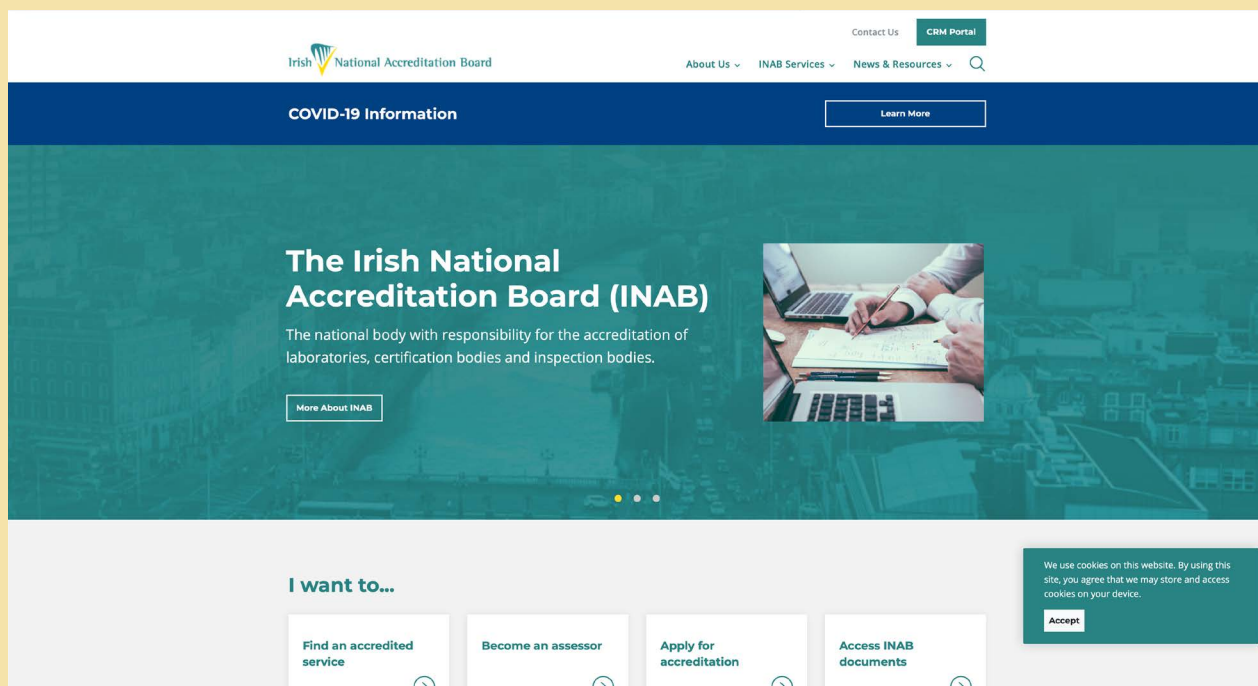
Contact Us

CRM Portal

Irish National Accreditation Board

About Us

INAB Services

News & Resources

COVID-19 Information

Learn More

The Irish National Accreditation Board (INAB)

The national body with responsibility for the accreditation of laboratories, certification bodies and inspection bodies.

More About INAB

I want to...

Find an accredited service

Become an assessor

Apply for accreditation

Access INAB documents

We use cookies on this website. By using this site, you agree that we may store and access cookies on your device.

Accept